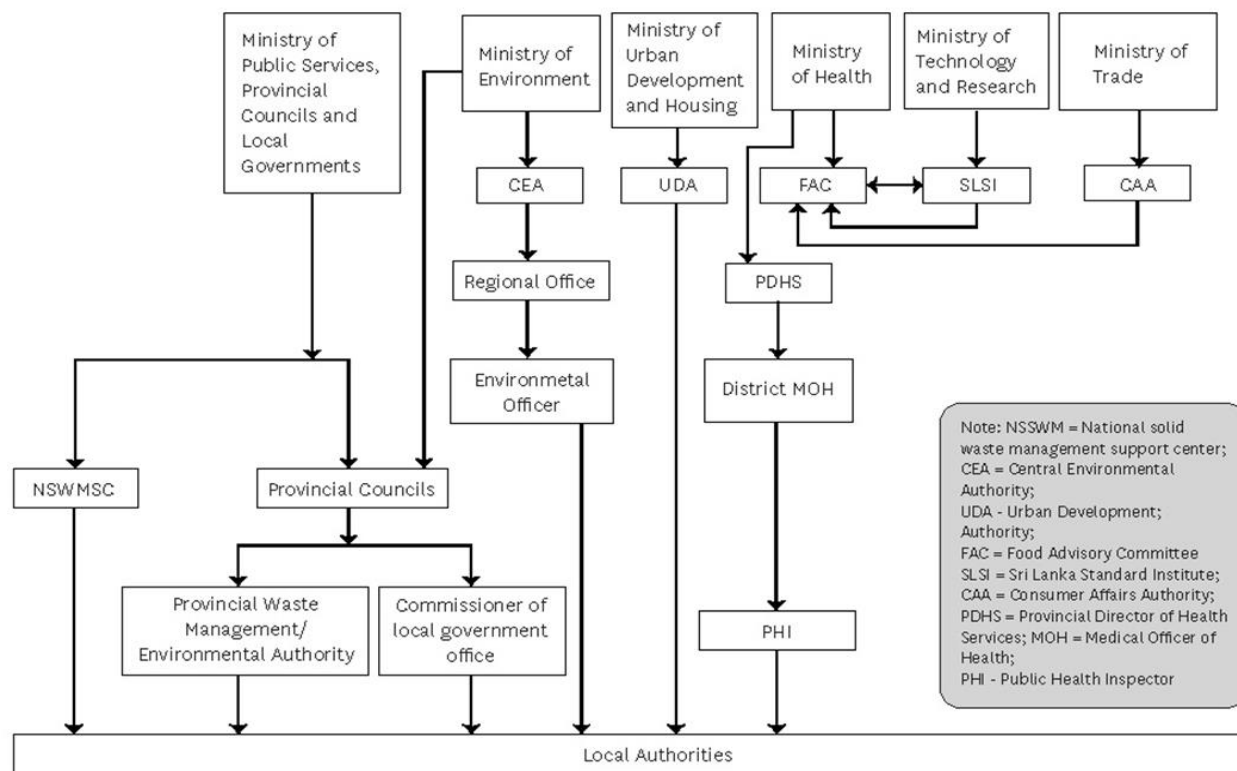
Ministry of Public Services, Provincial Councils and Local Governments

Ministry of Environment

Ministry of Urban Development and Housing

Ministry of Health

Ministry of Technology and Research

Ministry of Trade

CEA

UDA

FAC

SLSI

CAA

Regional Office

PDHS

Environmetal Officer

District MOH

NSWMSC

Provincial Councils

Provincial Waste Management/ Environmental Authority

Commissioner of local government office

PHI

Note: NSSWM = National solid waste management support center; CEA = Central Environmental Authority; UDA - Urban Development; Authority; FAC = Food Advisory Committee SLSI = Sri Lanka Standard Institute; CAA = Consumer Affairs Authority; PDHS = Provincial Director of Health Services; MOH = Medical Officer of Health; PHI - Public Health Inspector

Local Authorities